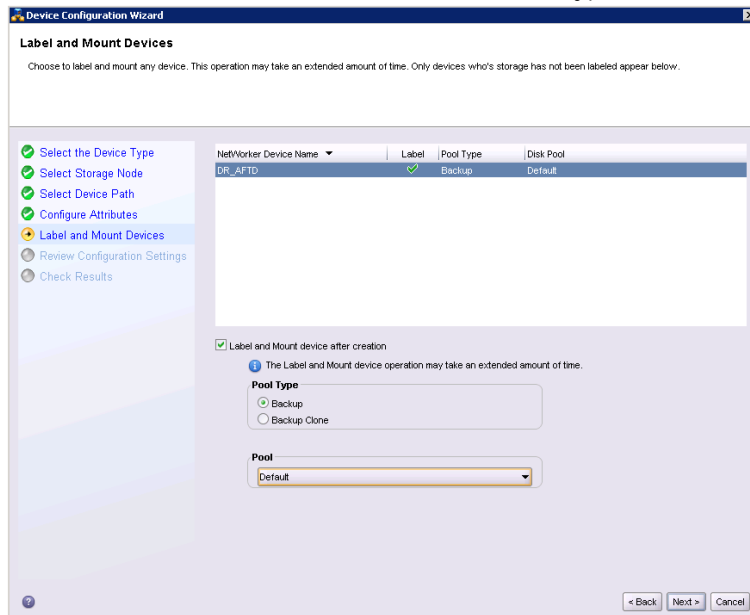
Device Configuration Wizard

Label and Mount Devices

Choose to label and mount any device. This operation may take an extended amount of time. Only devices who's storage has not been labeled appear below.

Select the Device Type
Select Storage Node
Select Device Path
Configure Attributes
Label and Mount Devices
Review Configuration Settings
Check Results

| NetWorker Device Name | Label | Pool Type | Disk Pool |
|---|---|---|---|
| DR_AFTD | ✓ | Backup | Default |

Label and Mount device after creation

The Label and Mount device operation may take an extended amount of time.

Pool Type
Backup
Backup Clone

Pool
Default

< Back
Next >
Cancel